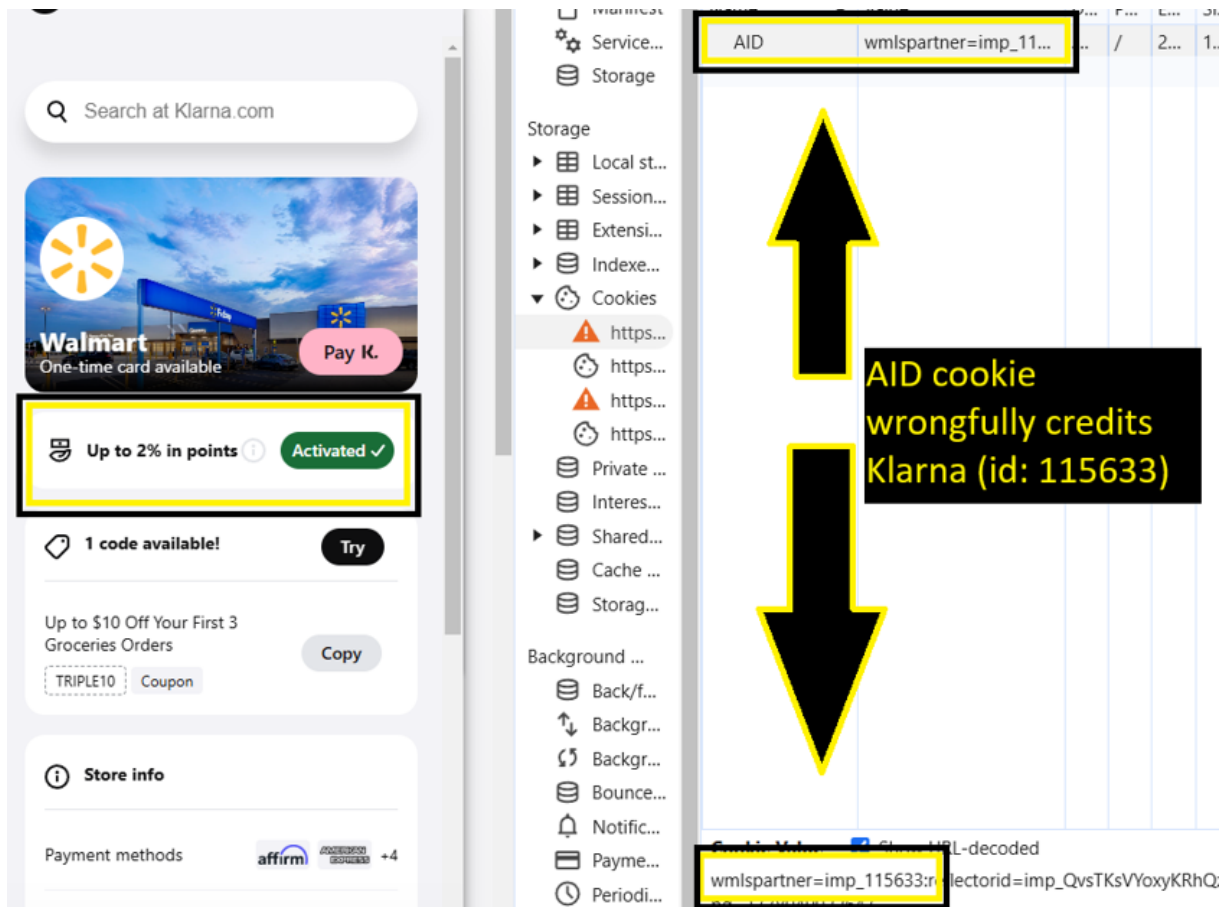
Search at Klarna.com

Walmart
One-time card available
Pay K.

Up to 2% in points
Activated ✓

1 code available!
Try

Up to $10 Off Your First 3 Groceries Orders
Copy
TRIPLE10
Coupon

Store info

Payment methods
affirm
AMERICAN EXPRESS
+4

Manifest
Service...
Storage

Storage
Local st...
Session...
Extensi...
Indexe...
Cookies
https...
https...
https...
https...
Private ...
Interes...
Shared...
Cache ...
Storag...

Background ...
Back/f...
Backgr...
Backgr...
Bounce...
Notific...
Payme...
Periodi...

| AID | wmlspartner=imp_11... | ... | / | 2... | 1... |
|---|---|---|---|---|---|

AID cookie wrongfully credits Klarna (id: 115633)

Cookie Value
Show URL-decoded
wmlspartner=imp_115633:r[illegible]ectorid=imp_QvsTKsVYoxyKRhQ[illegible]